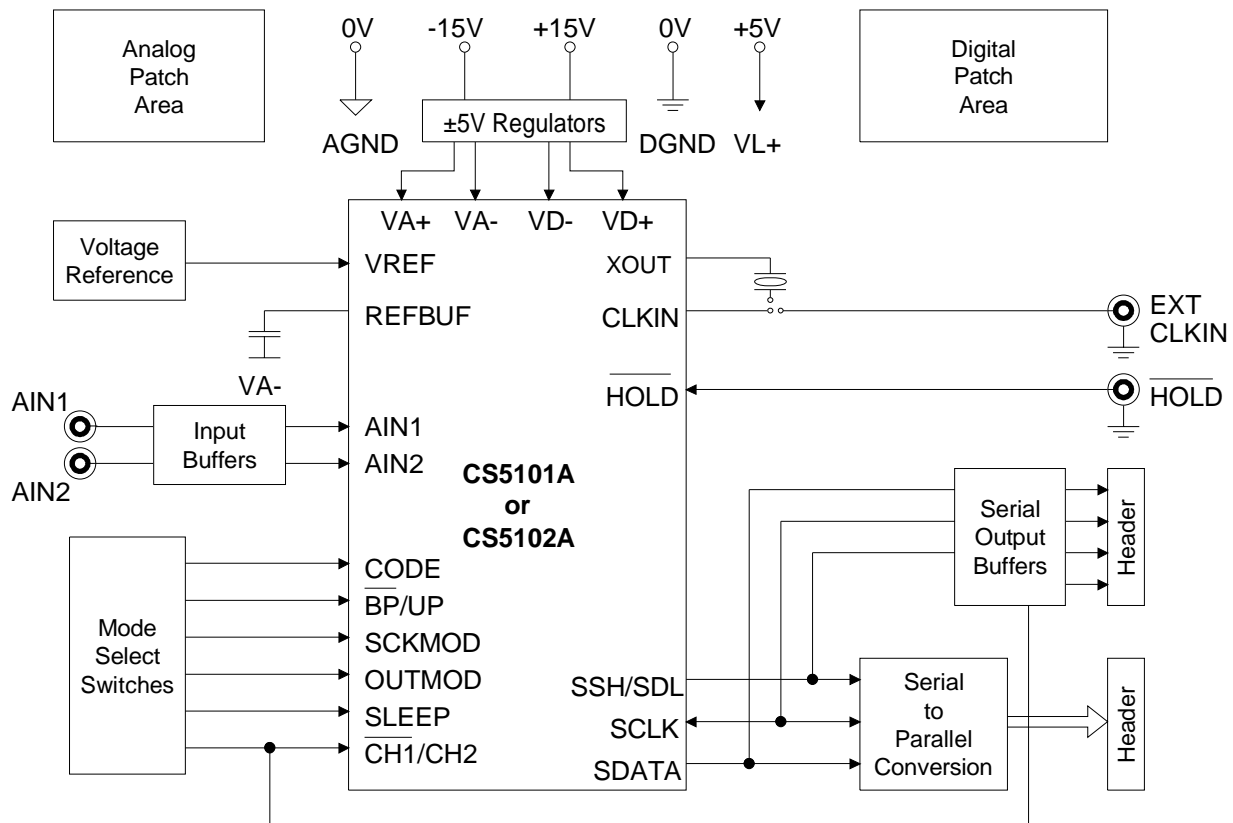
Analog Patch Area

0V
-15V
+15V
0V
+5V

Digital Patch Area

±5V Regulators

AGND
DGND
VL+

VA+
VA-
VD-
VD+

Voltage Reference

VREF
XOUT
REFBUF
CLKIN
EXT CLKIN

VA-
$\overline{HOLD}$
$\overline{HOLD}$

AIN1
AIN2
Input Buffers
AIN1
AIN2

CS5101A or CS5102A

Serial Output Buffers
Header

Mode Select Switches

CODE
$\overline{BP}$/UP
SCKMOD
OUTMOD
$\overline{SLEEP}$
$\overline{CH1}$/CH2

SSH/SDL
SCLK
SDATA

Serial to Parallel Conversion
Header